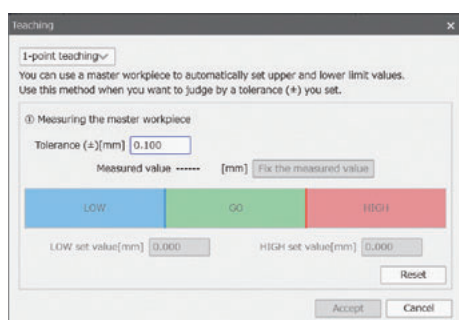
Teaching ×

1-point teaching

You can use a master workpiece to automatically set upper and lower limit values. Use this method when you want to judge by a tolerance (±) you set.

① Measuring the master workpiece

Tolerance (±)[mm] 0.100

Measured value ------ [mm] Fix the measured value

LOW GO HIGH

LOW set value[mm] 0.000 HIGH set value[mm] 0.000

Reset

Accept Cancel